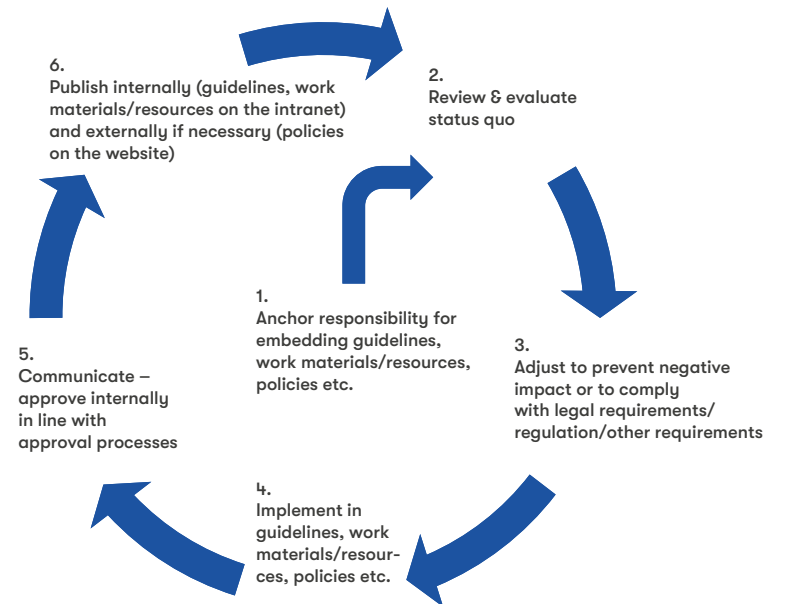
6.
Publish internally (guidelines, work materials/resources on the intranet) and externally if necessary (policies on the website)

2.
Review & evaluate status quo

1.
Anchor responsibility for embedding guidelines, work materials/resources, policies etc.

3.
Adjust to prevent negative impact or to comply with legal requirements/ regulation/other requirements

4.
Implement in guidelines, work materials/resources, policies etc.

5.
Communicate – approve internally in line with approval processes